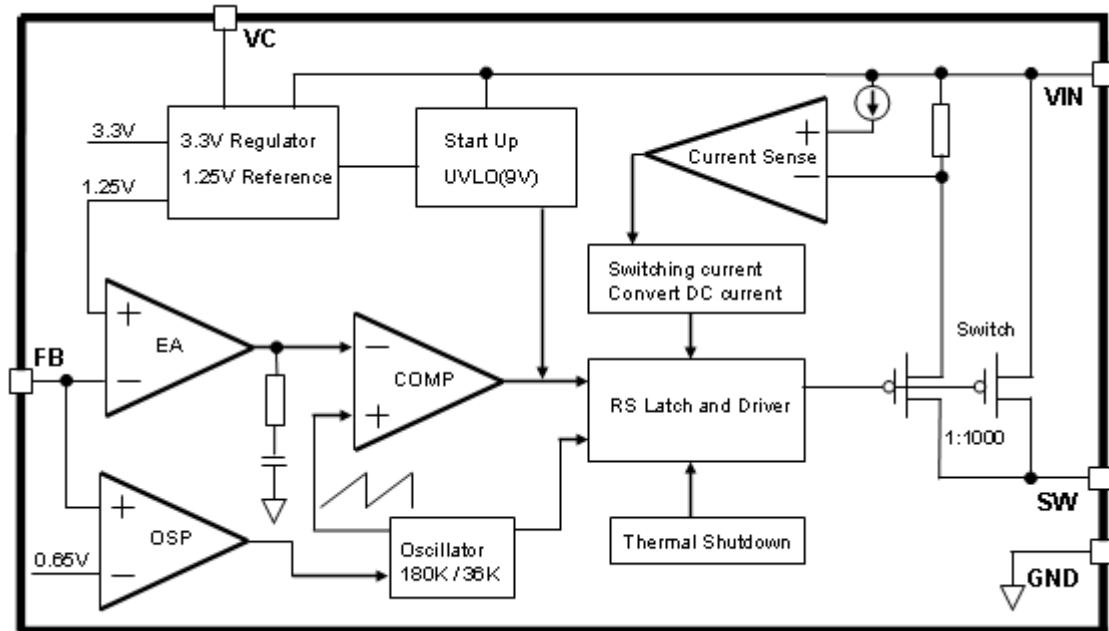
VC

VIN

3.3V

3.3V Regulator

1.25V Reference

1.25V

Start Up

UVLO(9V)

+

Current Sense

−

Switching current

Convert DC current

Switch

+

EA

−

FB

−

COMP

+

RS Latch and Driver

1:1000

+

OSP

−

0.65V

Oscillator

180K / 36K

Thermal Shutdown

SW

GND